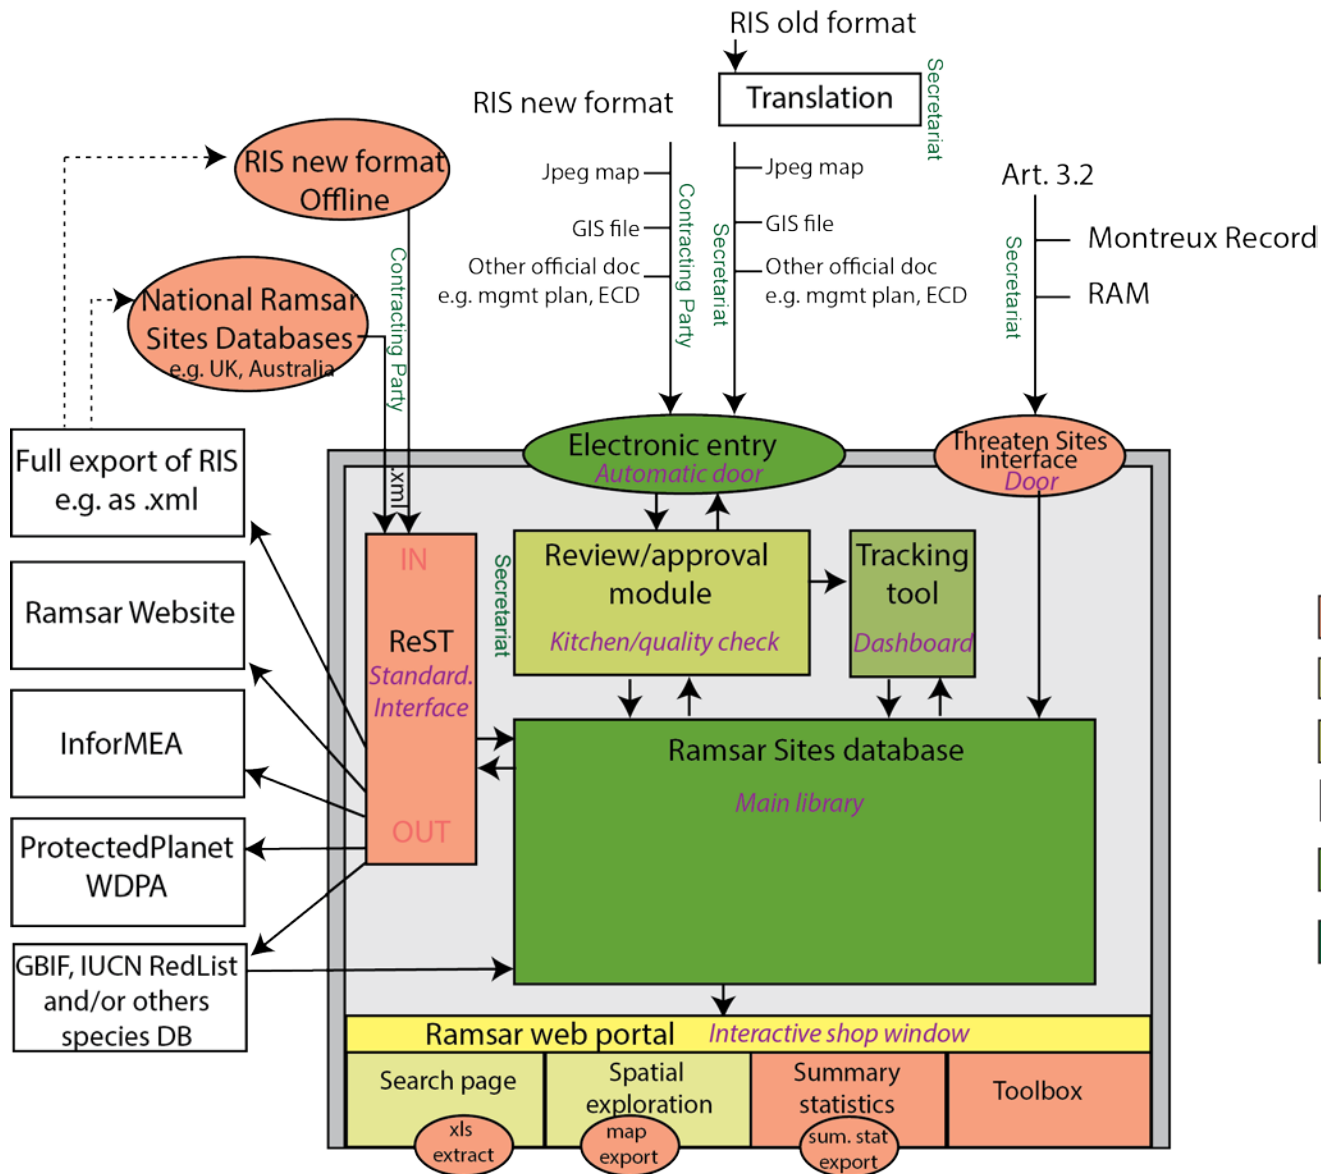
RIS old format

Translation

Secretariat

RIS new format

RIS new format Offline

Jpeg map

GIS file

Other official doc e.g. mgmt plan, ECD

Contracting Party

Secretariat

Jpeg map

GIS file

Other official doc e.g. mgmt plan, ECD

Art. 3.2

Montreux Record

RAM

Secretariat

National Ramsar Sites Databases e.g. UK, Australia

Contracting Party

Full export of RIS e.g. as .xml

Electronic entry
Automatic door

Threaten Sites interface
Door

.xml

IN

ReST
Standard. Interface

OUT

Secretariat

Review/approval module
Kitchen/quality check

Tracking tool
Dashboard

Ramsar Website

InforMEA

ProtectedPlanet WDPA

GBIF, IUCN RedList and/or others species DB

Ramsar Sites database
Main library

Ramsar web portal Interactive shop window

Search page

xls extract

Spatial exploration

map export

Summary statistics

sum. stat export

Toolbox